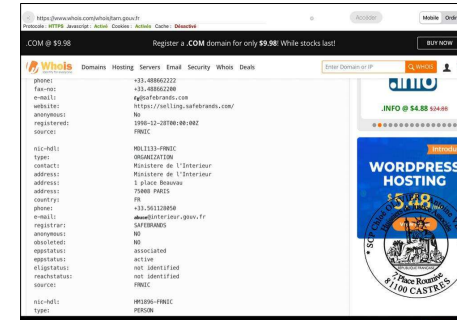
https://www.whois.com/whois/tarn.gouv.fr
Protocole : HTTPS Javascript : Activé Cookies : Activé Cache : Désactivé
Accéder
Mobile
Ordi
.COM @ $9.98
Register a .COM domain for only $9.98! While stocks last!
BUY NOW
Whois
Domains Hosting Servers Email Security Whois Deals
Enter Domain or IP
WHOIS

phone: +33.488662222
fax-no: +33.488662200
e-mail: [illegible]@safebrands.com
website: https://selling.safebrands.com/
anonymous: NO
registered: 1998-12-28T00:00:00Z
source: FRNIC

nic-hdl: MDLI133-FRNIC
type: ORGANIZATION
contact: Ministere de l'Interieur
address: Ministere de l'Interieur
address: 1 place Beauvau
address: 75008 PARIS
country: FR
phone: +33.561128850
e-mail: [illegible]@interieur.gouv.fr
registrar: SAFEBRANDS
anonymous: NO
obsoleted: NO
eppstatus: associated
eppstatus: active
eligstatus: not identified
reachstatus: not identified
source: FRNIC

nic-hdl: HM1896-FRNIC
type: PERSON

.INFO @ $4.88 $24.88
Introdu
WORDPRESS
HOSTING
$5.48
7 Place Rousse
81100 CASTRES